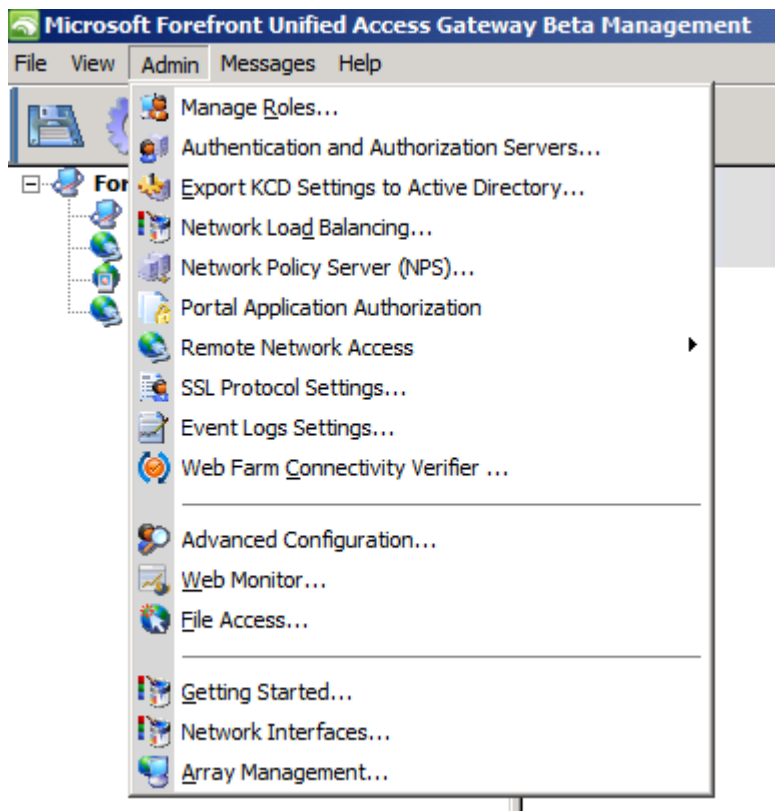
Microsoft Forefront Unified Access Gateway Beta Management

File View Admin Messages Help

For

Manage Roles...
Authentication and Authorization Servers...
Export KCD Settings to Active Directory...
Network Load Balancing...
Network Policy Server (NPS)...
Portal Application Authorization
Remote Network Access
SSL Protocol Settings...
Event Logs Settings...
Web Farm Connectivity Verifier ...

Advanced Configuration...
Web Monitor...
File Access...

Getting Started...
Network Interfaces...
Array Management...